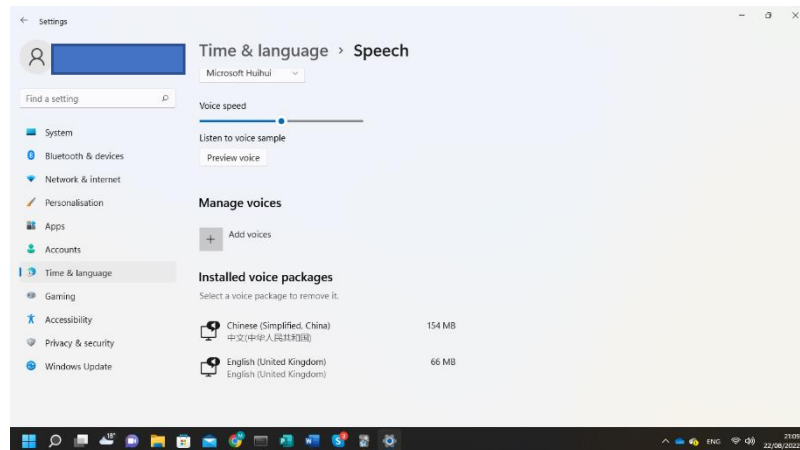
Settings

Find a setting

System
Bluetooth & devices
Network & internet
Personalisation
Apps
Accounts
Time & language
Gaming
Accessibility
Privacy & security
Windows Update

Time & language › Speech

Microsoft Huihui

Voice speed

Listen to voice sample

Preview voice

Manage voices

Add voices

Installed voice packages

Select a voice package to remove it.

Chinese (Simplified, China)
中文(中华人民共和国)
154 MB

English (United Kingdom)
English (United Kingdom)
66 MB

18°

ENG

21:05
22/08/2022